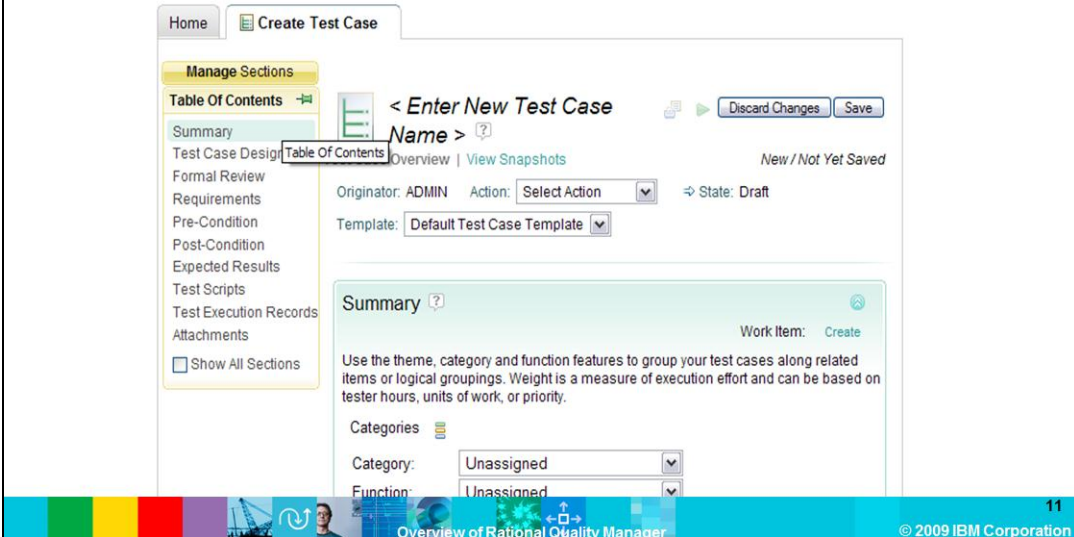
Home | Create Test Case

Manage Sections

Table Of Contents

Summary
Test Case Design
Formal Review
Requirements
Pre-Condition
Post-Condition
Expected Results
Test Scripts
Test Execution Records
Attachments
Show All Sections

Table Of Contents

< Enter New Test Case Name >

Discard Changes | Save

Overview | View Snapshots

New / Not Yet Saved

Originator: ADMIN Action: Select Action

State: Draft

Template: Default Test Case Template

Summary

Work Item: Create

Use the theme, category and function features to group your test cases along related items or logical groupings. Weight is a measure of execution effort and can be based on tester hours, units of work, or priority.

Categories

Category: Unassigned

Function: Unassigned

Overview of Rational Quality Manager

11

© 2009 IBM Corporation